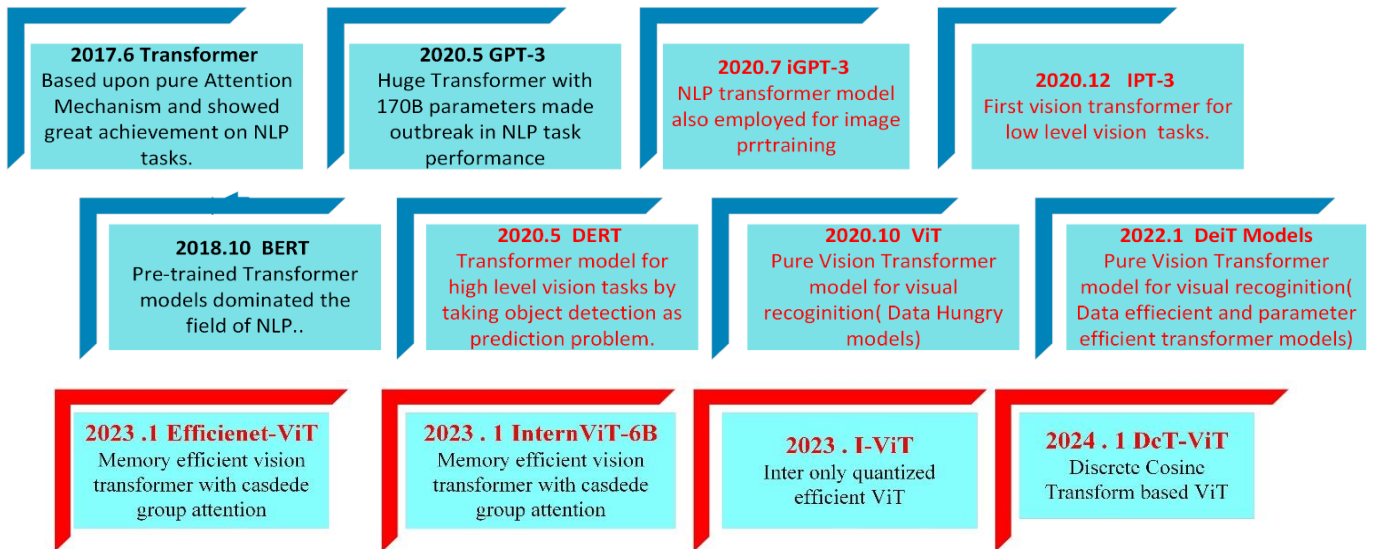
2017.6 Transformer
Based upon pure Attention Mechanism and showed great achievement on NLP tasks.

2020.5 GPT-3
Huge Transformer with 170B parameters made outbreak in NLP task performance

2020.7 iGPT-3
NLP transformer model also employed for image prrtraining

2020.12 IPT-3
First vision transformer for low level vision tasks.

2018.10 BERT
Pre-trained Transformer models dominated the field of NLP..

2020.5 DERT
Transformer model for high level vision tasks by taking object detection as prediction problem.

2020.10 ViT
Pure Vision Transformer model for visual recoginition( Data Hungry models)

2022.1 DeiT Models
Pure Vision Transformer model for visual recoginition( Data effiecient and parameter efficient transformer models)

2023 .1 Efficienet-ViT
Memory efficient vision transformer with casdede group attention

2023 . 1 InternViT-6B
Memory efficient vision transformer with casdede group attention

2023 . I-ViT
Inter only quantized efficient ViT

2024 . 1 DcT-ViT
Discrete Cosine Transform based ViT